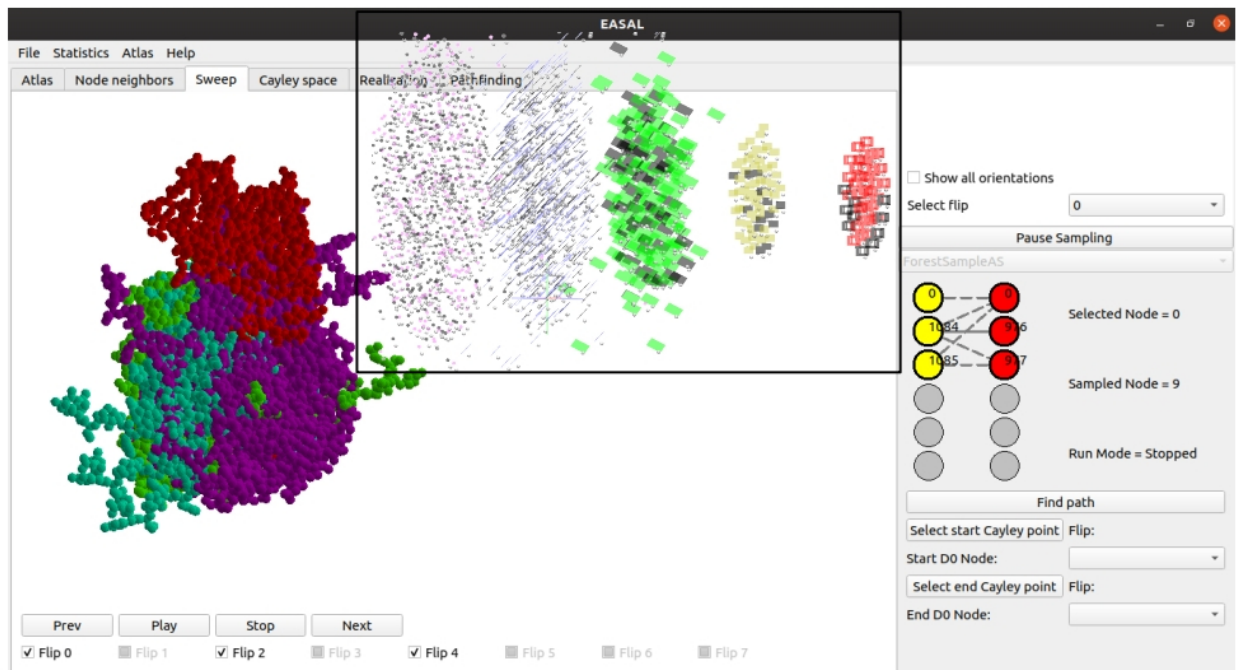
EASAL

File Statistics Atlas Help

Atlas | Node neighbors | Sweep | Cayley space | Realization | Pathfinding

Show all orientations

Select flip 0

Pause Sampling

ForestSampleAS

0 0
1084 916
1085 917

Selected Node = 0

Sampled Node = 9

Run Mode = Stopped

Find path

Select start Cayley point Flip:

Start D0 Node:

Select end Cayley point Flip:

End D0 Node:

Prev | Play | Stop | Next

✓ Flip 0 Flip 1 ✓ Flip 2 Flip 3 ✓ Flip 4 Flip 5 Flip 6 Flip 7